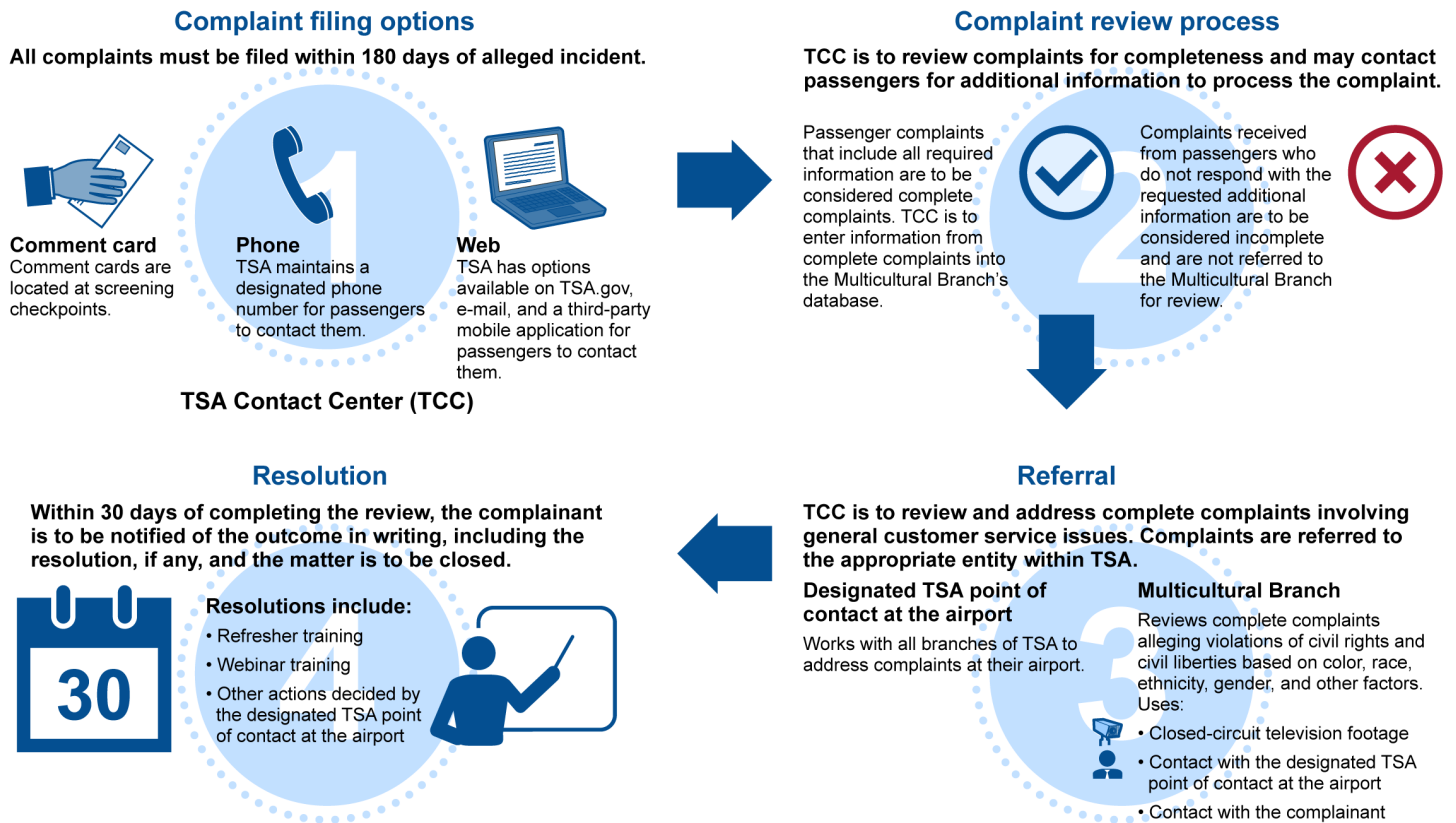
Complaint filing options

All complaints must be filed within 180 days of alleged incident.

1

Comment card
Comment cards are located at screening checkpoints.

Phone
TSA maintains a designated phone number for passengers to contact them.

Web
TSA has options available on TSA.gov, e-mail, and a third-party mobile application for passengers to contact them.

TSA Contact Center (TCC)

Complaint review process

TCC is to review complaints for completeness and may contact passengers for additional information to process the complaint.

2

Passenger complaints that include all required information are to be considered complete complaints. TCC is to enter information from complete complaints into the Multicultural Branch's database.

Complaints received from passengers who do not respond with the requested additional information are to be considered incomplete and are not referred to the Multicultural Branch for review.

Referral

TCC is to review and address complete complaints involving general customer service issues. Complaints are referred to the appropriate entity within TSA.

3

Designated TSA point of contact at the airport
Works with all branches of TSA to address complaints at their airport.

Multicultural Branch
Reviews complete complaints alleging violations of civil rights and civil liberties based on color, race, ethnicity, gender, and other factors. Uses:
• Closed-circuit television footage
• Contact with the designated TSA point of contact at the airport
• Contact with the complainant

Resolution

Within 30 days of completing the review, the complainant is to be notified of the outcome in writing, including the resolution, if any, and the matter is to be closed.

4

30

Resolutions include:
• Refresher training
• Webinar training
• Other actions decided by the designated TSA point of contact at the airport